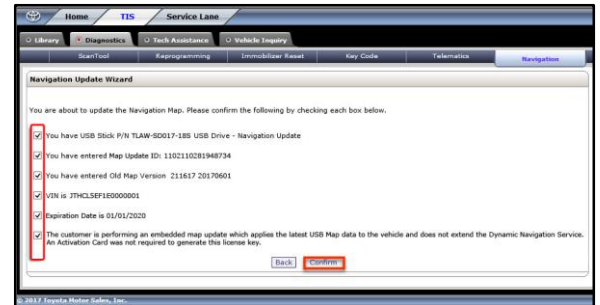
Home TIS Service Lane

Library Diagnostics Tech Assistance Vehicle Inquiry

ScanTool Reprogramming Immobilizer Reset Key Code Telematics Navigation

Navigation Update Wizard

You are about to update the Navigation Map. Please confirm the following by checking each box below.

You have USB Stick P/N TLAW-SD017-18S USB Drive - Navigation Update

You have entered Map Update ID: 1102110281948734

You have entered Old Map Version 211617 20170601

VIN is JTHCL5EF1E0000001

Expiration Date is 01/01/2020

The customer is performing an embedded map update which applies the latest USB Map data to the vehicle and does not extend the Dynamic Navigation Service. An Activation Card was not required to generate this license key.

Back Confirm

© 2017 Toyota Motor Sales, Inc.